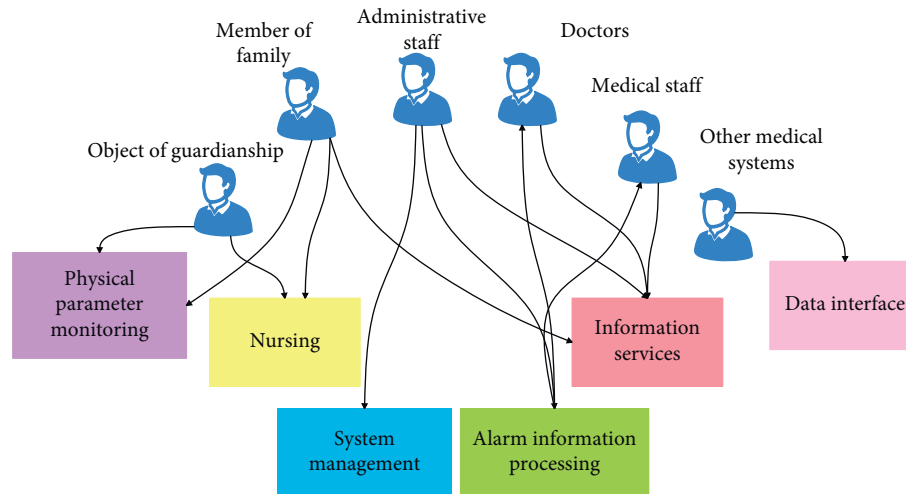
Member of family

Administrative staff

Doctors

Medical staff

Object of guardianship

Other medical systems

Physical parameter monitoring

Nursing

Information services

Data interface

System management

Alarm information processing